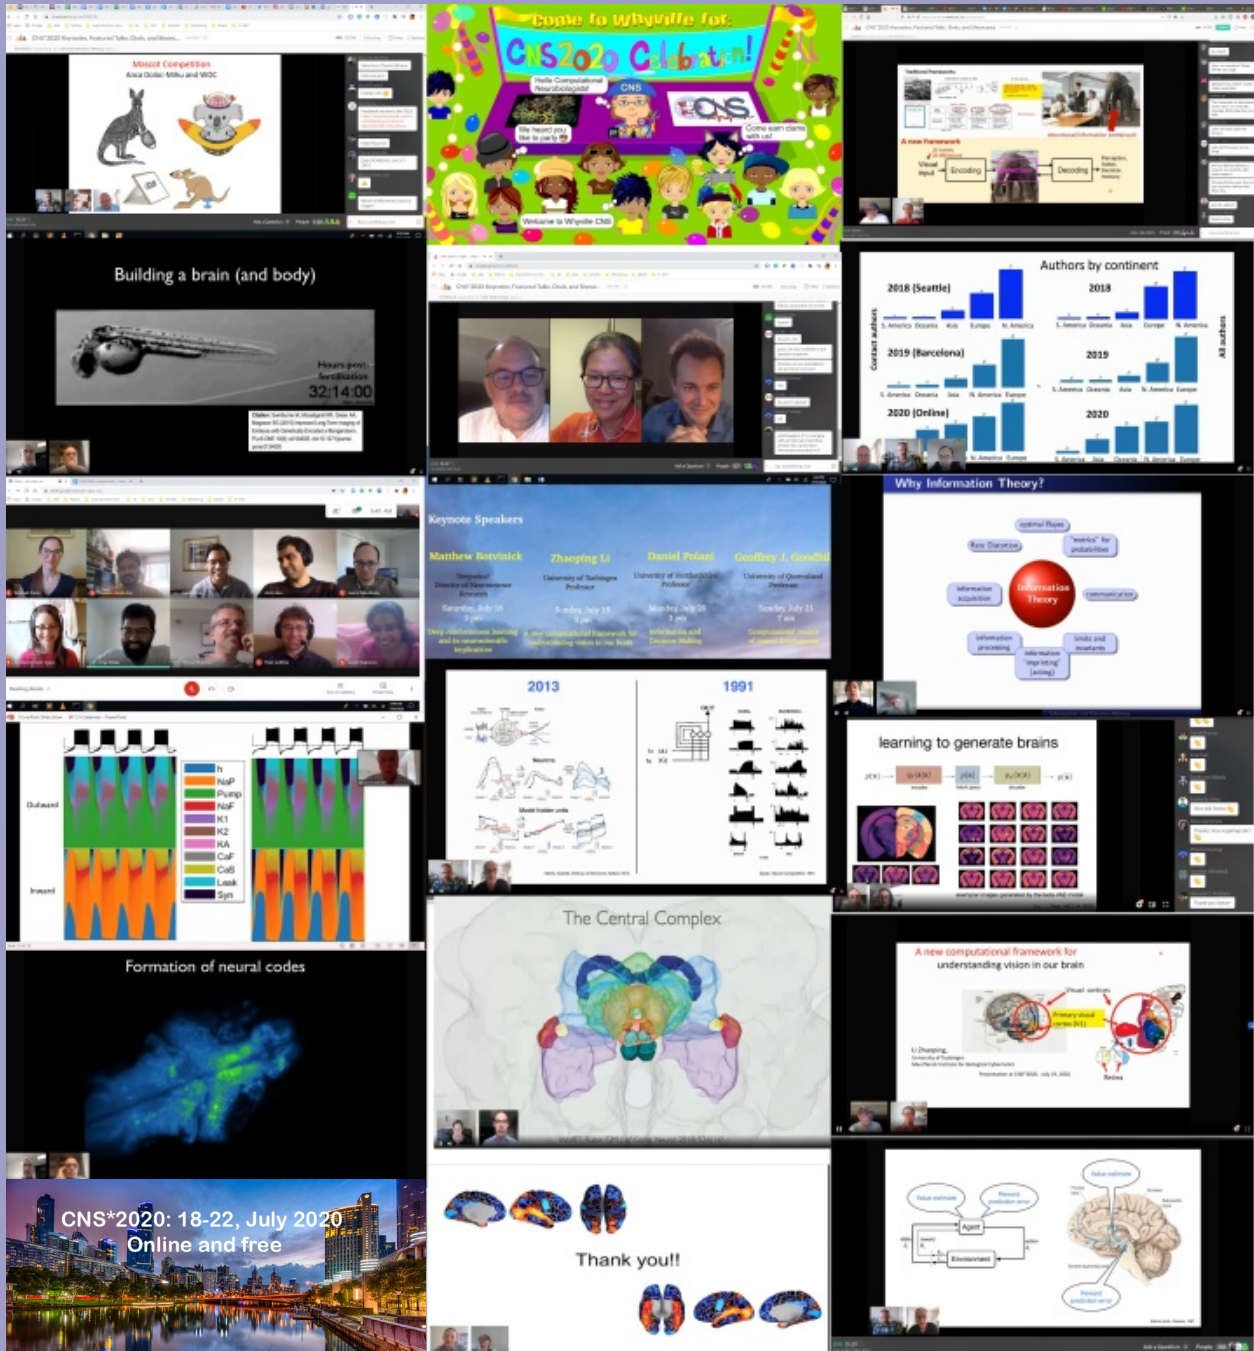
Mascot Competition
Anca Doloc-Mihu and WOC

Come to Whyville for:
CNS2020 Celebration!
Hello Computational Neurobiologists!
CNS
We heard you like to party
Come earn clams with us!
Welcome to Whyville CNS

A new framework
Visual input
Encoding
Decoding

Building a brain (and body)
Hours post-fertilization
32:14:00

Authors by continent
2018 (Seattle)
2018
2019 (Barcelona)
2019
2020 (Online)
2020
S. America Oceania Asia Europe N. America
Contact authors
All authors

Why Information Theory?
optimal Bayes
Rate Distortion
"metric" for probabilities
Information acquisition
Information Theory
communication
information processing
limits and invariants
information "imprinting" (acting)

Keynote Speakers
Matthew Botvinick
Zhaoping Li
Daniel Polani
Geoffrey J. Goodhill
Saturday, July 18
Sunday, July 19
Monday, July 20
Tuesday, July 21

2013
1991

learning to generate brains

Outward
Inward
h
NaP
Pump
NaF
K1
K2
KA
CaF
CaS
Leak
Syn

The Central Complex

A new computational framework for understanding vision in our brain
Visual cortices
Primary visual cortex (V1)
Retina
Li Zhaoping

Formation of neural codes

CNS*2020: 18-22, July 2020
Online and free

Thank you!!

Agent
Environment
Value estimate
Reward prediction error